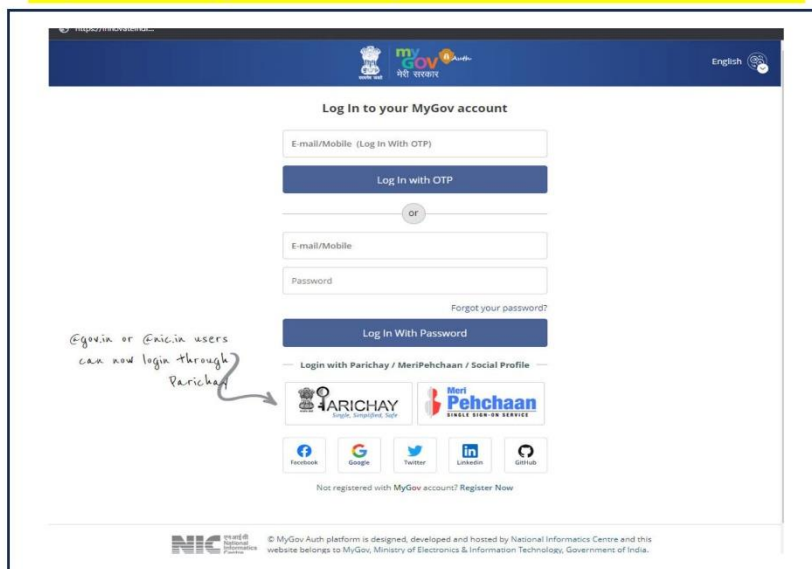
https://mnovateindi...

my GOV Auth
मेरी सरकार

English

Log In to your MyGov account

E-mail/Mobile (Log In With OTP)

Log In with OTP

or

E-mail/Mobile

Password

Forgot your password?

Log In With Password

@gov.in or @nic.in users can now login through Parichay

Login with Parichay / MeriPehchaan / Social Profile

PARICHAY
Single, Simplified, Safe

Meri Pehchaan
SINGLE SIGN-ON SERVICE

Facebook

Google

Twitter

Linkedin

GitHub

Not registered with MyGov account? Register Now

NIC एनआईसी National Informatics Centre

© MyGov Auth platform is designed, developed and hosted by National Informatics Centre and this website belongs to MyGov, Ministry of Electronics & Information Technology, Government of India.